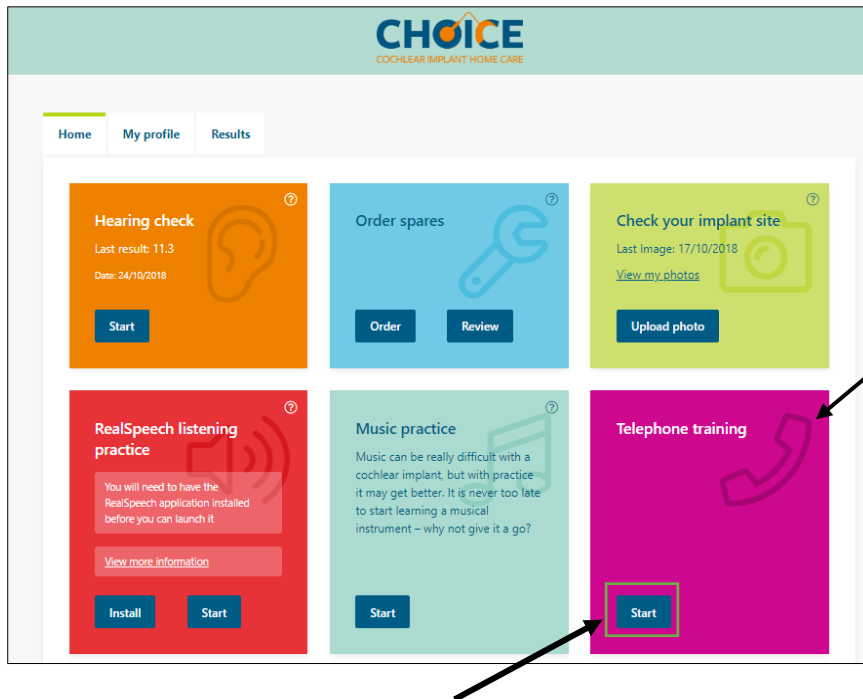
CHOICE
COCHLEAR IMPLANT HOME CARE

Home
My profile
Results

Hearing check
Last result: 11.3
Date: 24/10/2018
Start

Order spares
Order
Review

Check your implant site
Last Image: 17/10/2018
View my photos
Upload photo

RealSpeech listening practice
You will need to have the RealSpeech application installed before you can launch it
View more information
Install
Start

Music practice
Music can be really difficult with a cochlear implant, but with practice it may get better. It is never too late to start learning a musical instrument – why not give it a go?
Start

Telephone training
Start